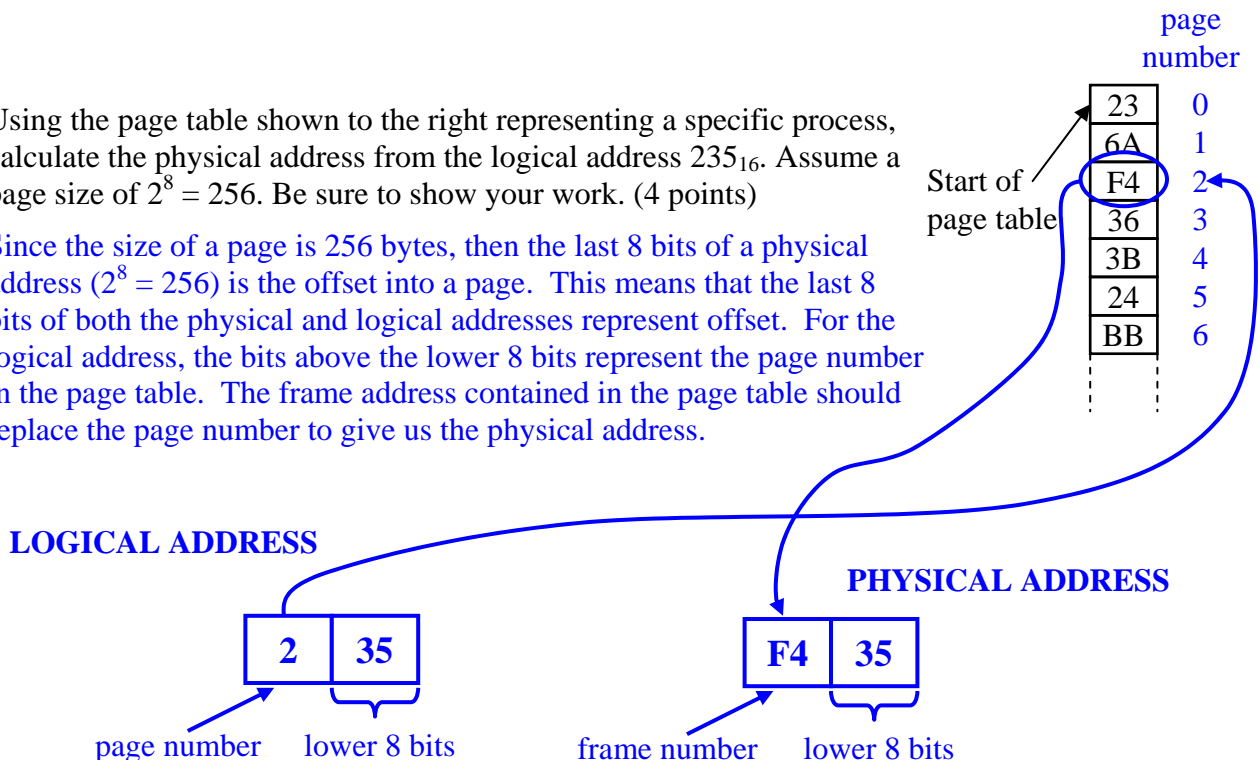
Using the page table shown to the right representing a specific process, calculate the physical address from the logical address $235_{16}$. Assume a page size of $2^8 = 256$. Be sure to show your work. (4 points)

Since the size of a page is 256 bytes, then the last 8 bits of a physical address ($2^8 = 256$) is the offset into a page. This means that the last 8 bits of both the physical and logical addresses represent offset. For the logical address, the bits above the lower 8 bits represent the page number in the page table. The frame address contained in the page table should replace the page number to give us the physical address.

page number

Start of page table

| | page number |
|---|---|
| 23 | 0 |
| 6A | 1 |
| F4 | 2 |
| 36 | 3 |
| 3B | 4 |
| 24 | 5 |
| BB | 6 |

LOGICAL ADDRESS

| 2 | 35 |
|---|---|

page number
lower 8 bits

PHYSICAL ADDRESS

| F4 | 35 |
|---|---|

frame number
lower 8 bits